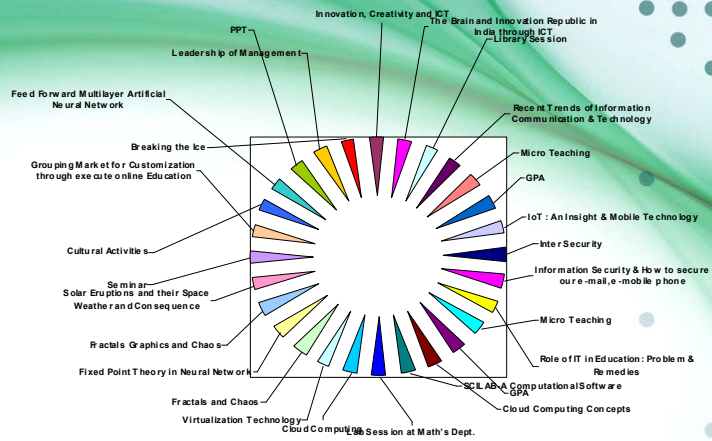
Innovation, Creativity and ICT

The Brain and Innovation Republic in India through ICT

Library Session

PPT

Leadership of Management

Feed Forward Multilayer Artificial Neural Network

Recent Trends of Information Communication & Technology

Breaking the Ice

Micro Teaching

Grouping Market for Customization through execute online Education

GPA

IoT : An Insight & Mobile Technology

Inter Security

Cultural Activities

Information Security & How to secure our e-mail,e-mobile phone

Seminar

Solar Eruptions and their Space Weather and Consequence

Micro Teaching

Fractals Graphics and Chaos

Role of IT in Education: Problem & Remedies

Fixed Point Theory in Neural Network

SCILAB-A Computational Software

GPA

Fractals and Chaos

Cloud Computing Concepts

Virtualization Technology

Cloud Computing

Lab Session at Math's Dept.